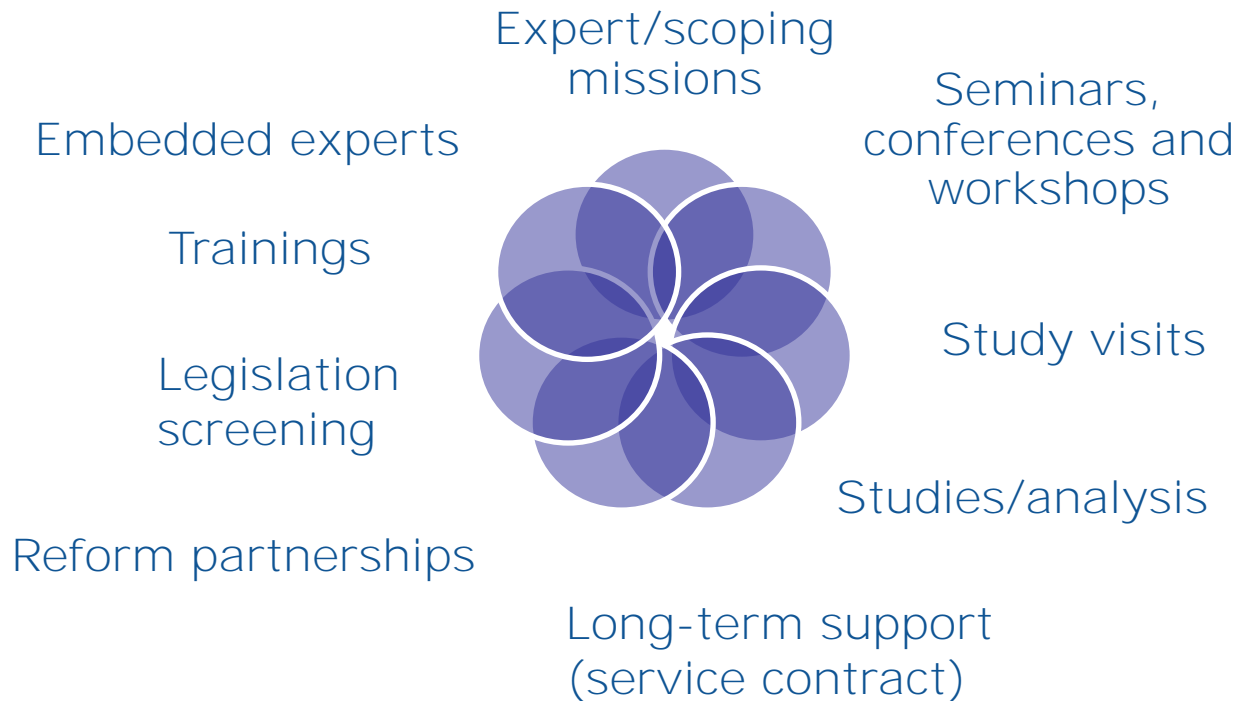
Expert/scoping missions

Seminars, conferences and workshops

Study visits

Studies/analysis

Long-term support (service contract)

Reform partnerships

Legislation screening

Trainings

Embedded experts